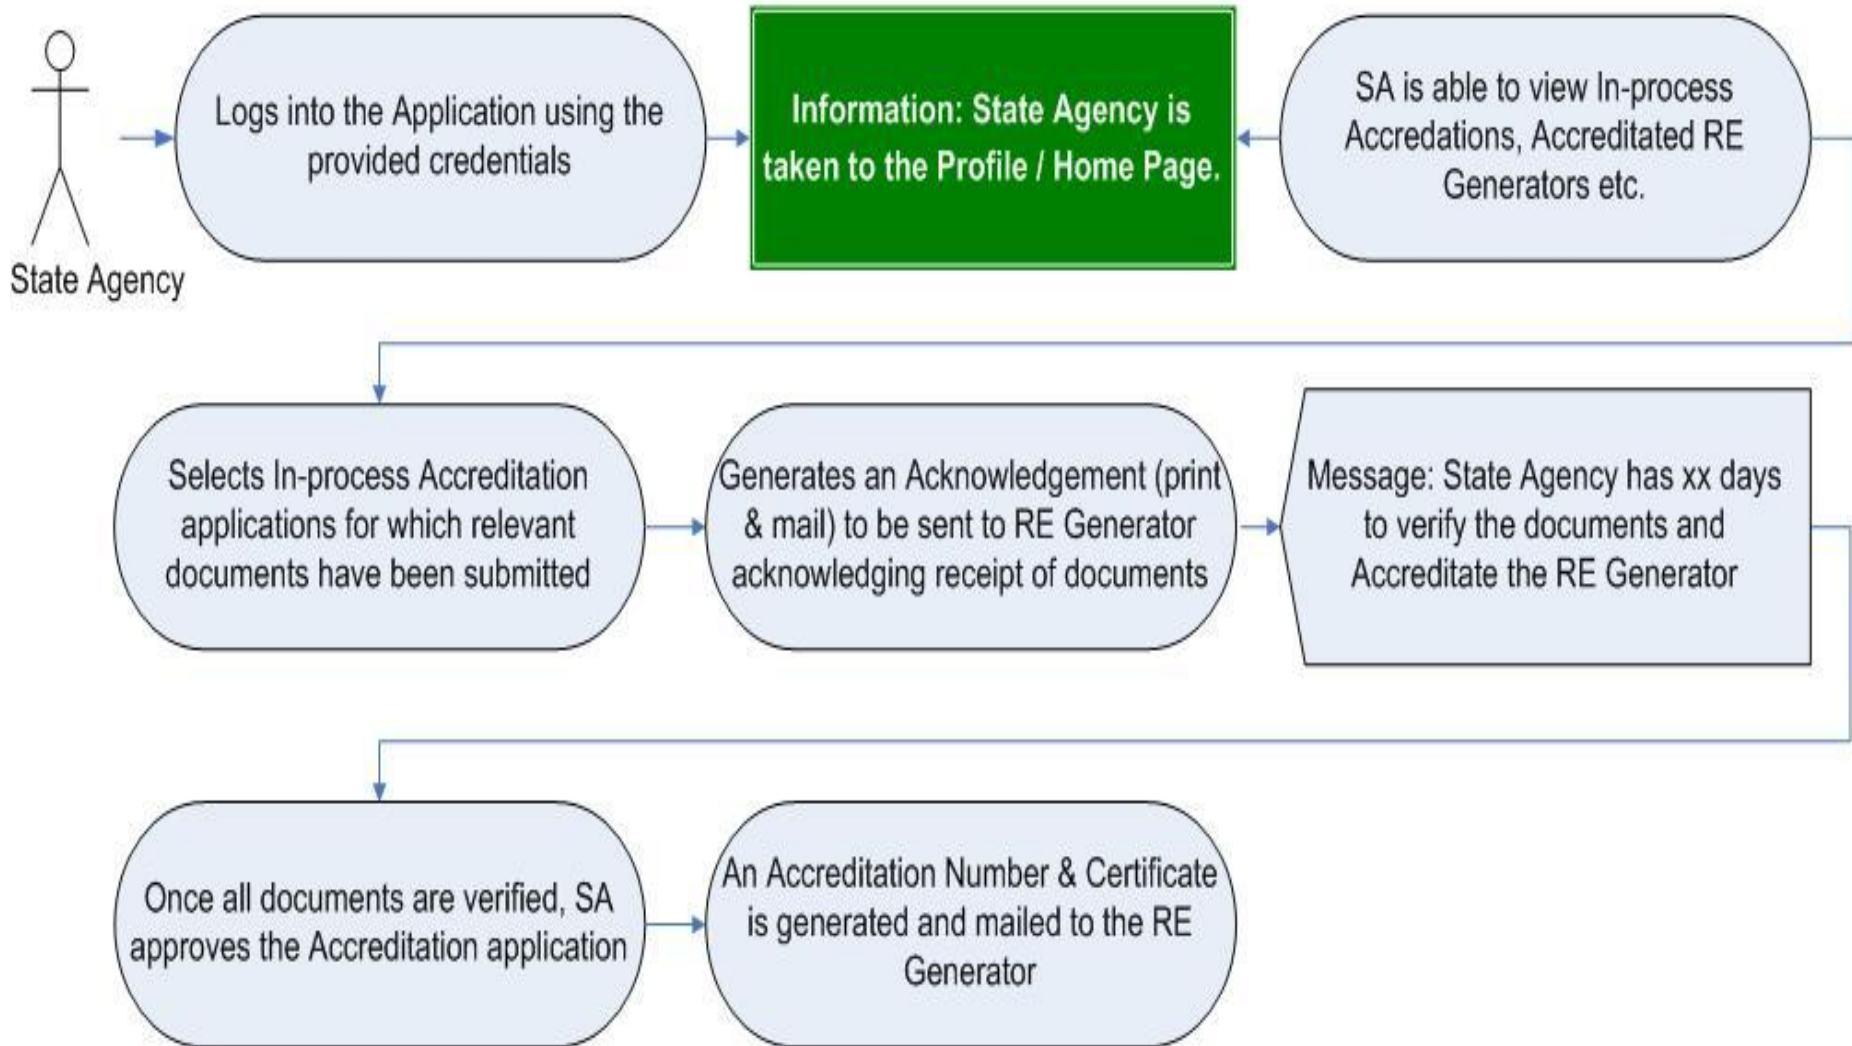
State Agency

Logs into the Application using the provided credentials

Information: State Agency is taken to the Profile / Home Page.

SA is able to view In-process Accredations, Accreditated RE Generators etc.

Selects In-process Accreditation applications for which relevant documents have been submitted

Generates an Acknowledgement (print & mail) to be sent to RE Generator acknowledging receipt of documents

Message: State Agency has xx days to verify the documents and Accreditate the RE Generator

Once all documents are verified, SA approves the Accreditation application

An Accreditation Number & Certificate is generated and mailed to the RE Generator